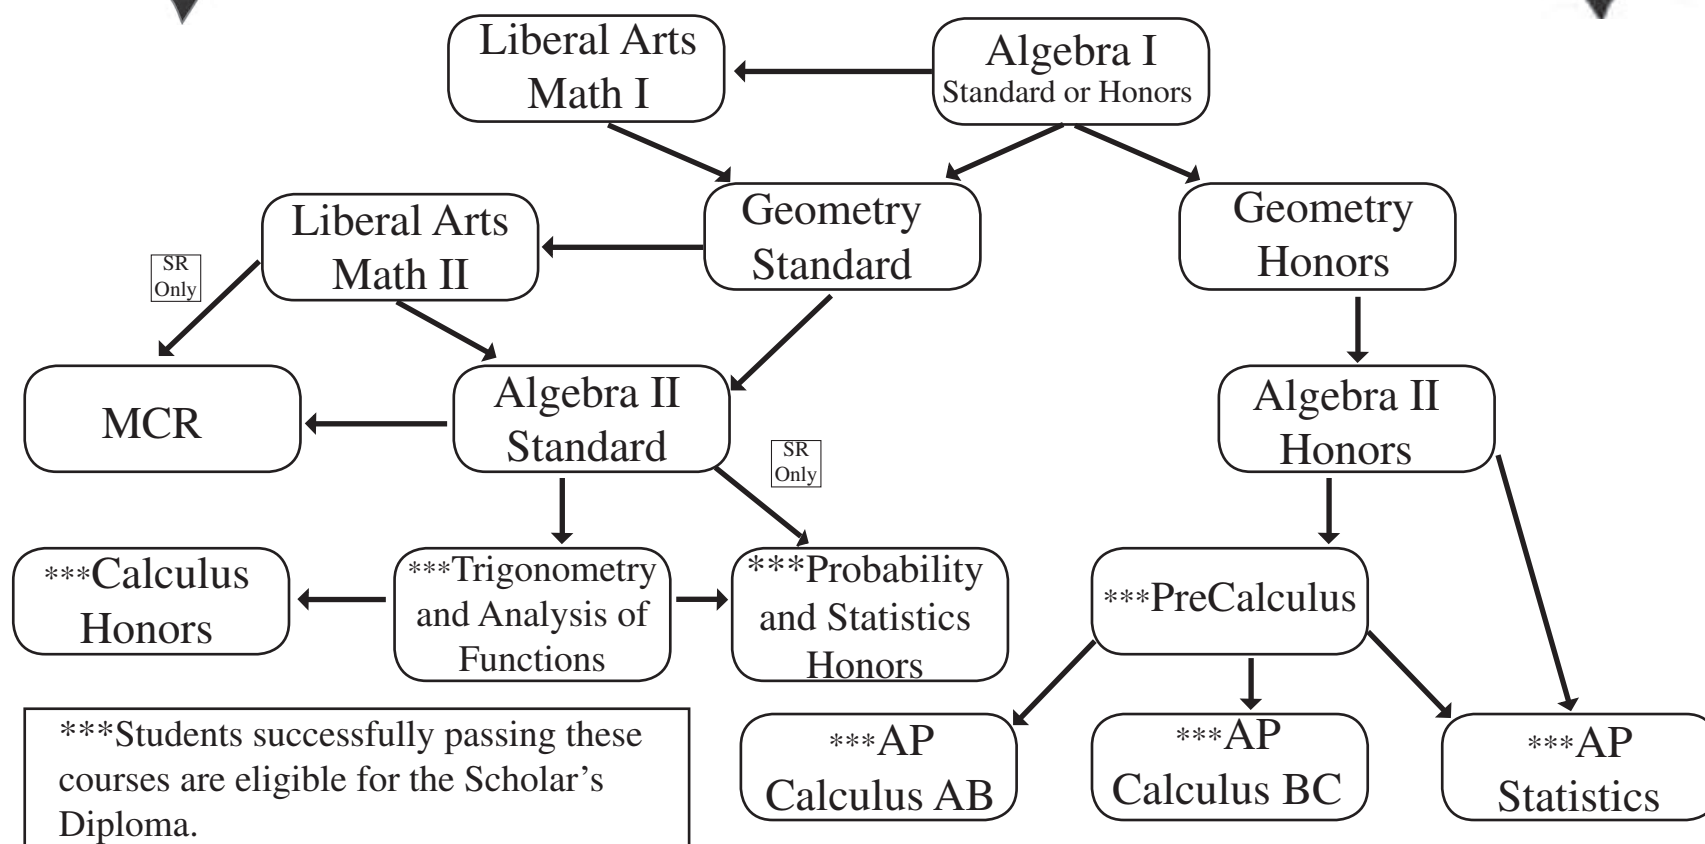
Liberal Arts Math I

Algebra I
Standard or Honors

Liberal Arts Math II

Geometry Standard

Geometry Honors

SR Only

MCR

Algebra II Standard

Algebra II Honors

SR Only

***Calculus Honors

***Trigonometry and Analysis of Functions

***Probability and Statistics Honors

***PreCalculus

***AP Calculus AB

***AP Calculus BC

***AP Statistics

***Students successfully passing these courses are eligible for the Scholar's Diploma.